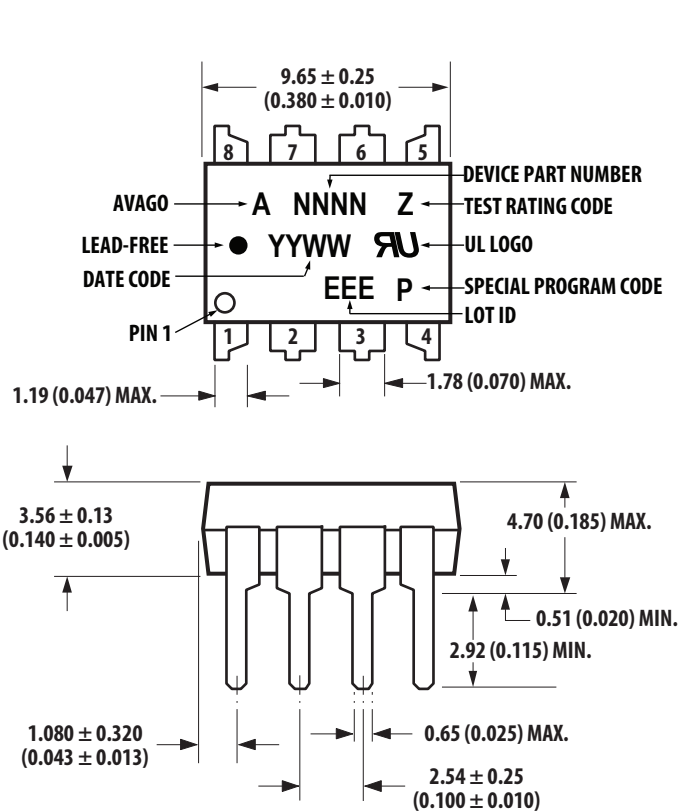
$9.65 \pm 0.25$
$(0.380 \pm 0.010)$

8 7 6 5

DEVICE PART NUMBER

AVAGO A NNNN Z TEST RATING CODE

LEAD-FREE YYWW UL LOGO

DATE CODE

EEE P SPECIAL PROGRAM CODE

LOT ID

PIN 1

1 2 3 4

1.19 (0.047) MAX.

1.78 (0.070) MAX.

$3.56 \pm 0.13$
$(0.140 \pm 0.005)$

4.70 (0.185) MAX.

0.51 (0.020) MIN.

2.92 (0.115) MIN.

$1.080 \pm 0.320$
$(0.043 \pm 0.013)$

0.65 (0.025) MAX.

$2.54 \pm 0.25$
$(0.100 \pm 0.010)$